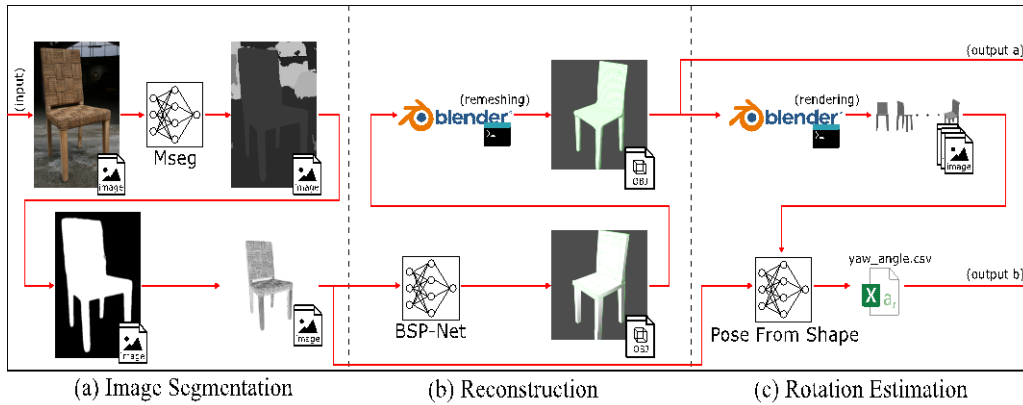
(input)

image

Mseg

image

(remeshing)

blender

OBJ

(output a)

(rendering)

blender

image

image

image

BSP-Net

OBJ

yaw_angle.csv

(output b)

Pose From Shape

(a) Image Segmentation

(b) Reconstruction

(c) Rotation Estimation